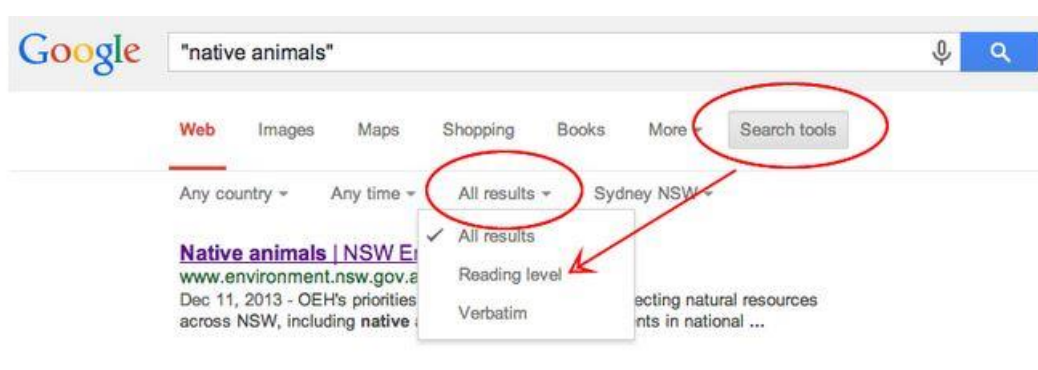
Google "native animals"

Web Images Maps Shopping Books More Search tools

Any country Any time All results Sydney NSW

All results
Reading level
Verbatim

Native animals | NSW E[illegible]
www.environment.nsw.gov.a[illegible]
Dec 11, 2013 - OEH's priorities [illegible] ecting natural resources across NSW, including native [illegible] nts in national ...